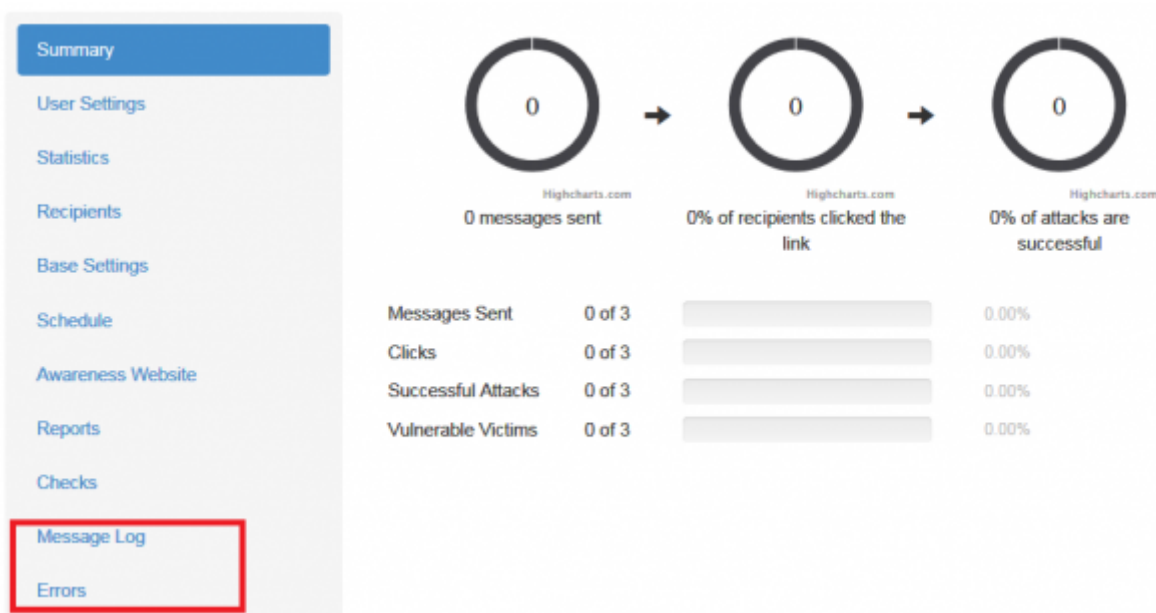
Summary
User Settings
Statistics
Recipients
Base Settings
Schedule
Awareness Website
Reports
Checks
Message Log
Errors

0
Highcharts.com
0 messages sent

0
Highcharts.com
0% of recipients clicked the link

0
Highcharts.com
0% of attacks are successful

| | | |
|---|---|---|
| Messages Sent | 0 of 3 | 0.00% |
| Clicks | 0 of 3 | 0.00% |
| Successful Attacks | 0 of 3 | 0.00% |
| Vulnerable Victims | 0 of 3 | 0.00% |